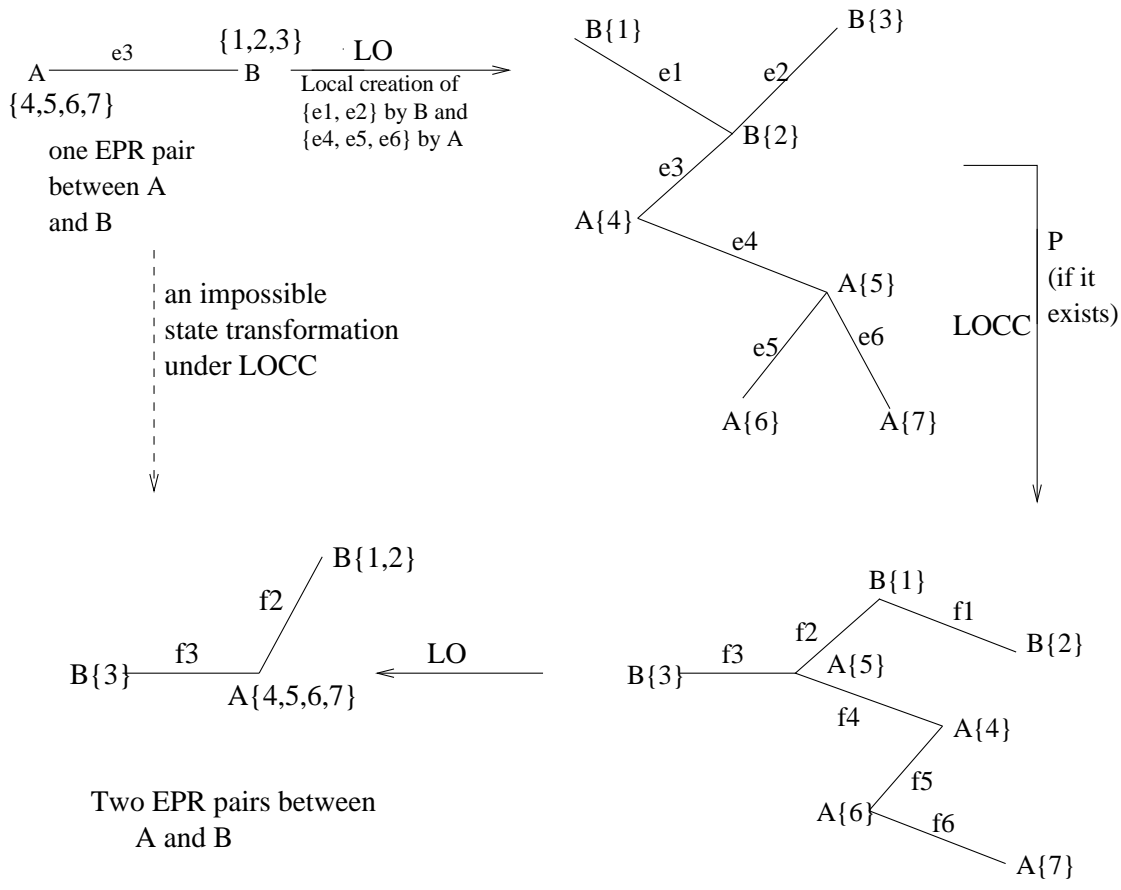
A e3 {1,2,3} B
{4,5,6,7}

one EPR pair between A and B

LO
Local creation of {e1, e2} by B and {e4, e5, e6} by A

B{1} B{3}
e1 e2
B{2}
e3
A{4}
e4
A{5}
e5 e6
A{6} A{7}

P (if it exists)
LOCC

an impossible state transformation under LOCC

B{1,2}
f2
f3
B{3}
A{4,5,6,7}

LO

B{1}
f1
f2
B{2}
f3
B{3}
A{5}
f4
A{4}
f5
A{6}
f6
A{7}

Two EPR pairs between A and B